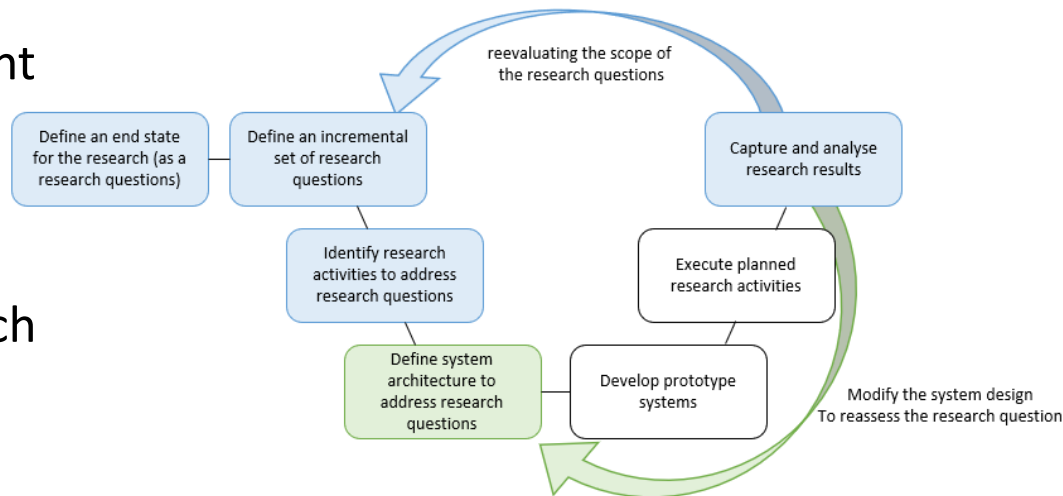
nt

ch

reevaluating the scope of the research questions

Define an end state for the research (as a research questions)

Define an incremental set of research questions

Capture and analyse research results

Identify research activities to address research questions

Execute planned research activities

Define system architecture to address research questions

Develop prototype systems

Modify the system design To reassess the research question